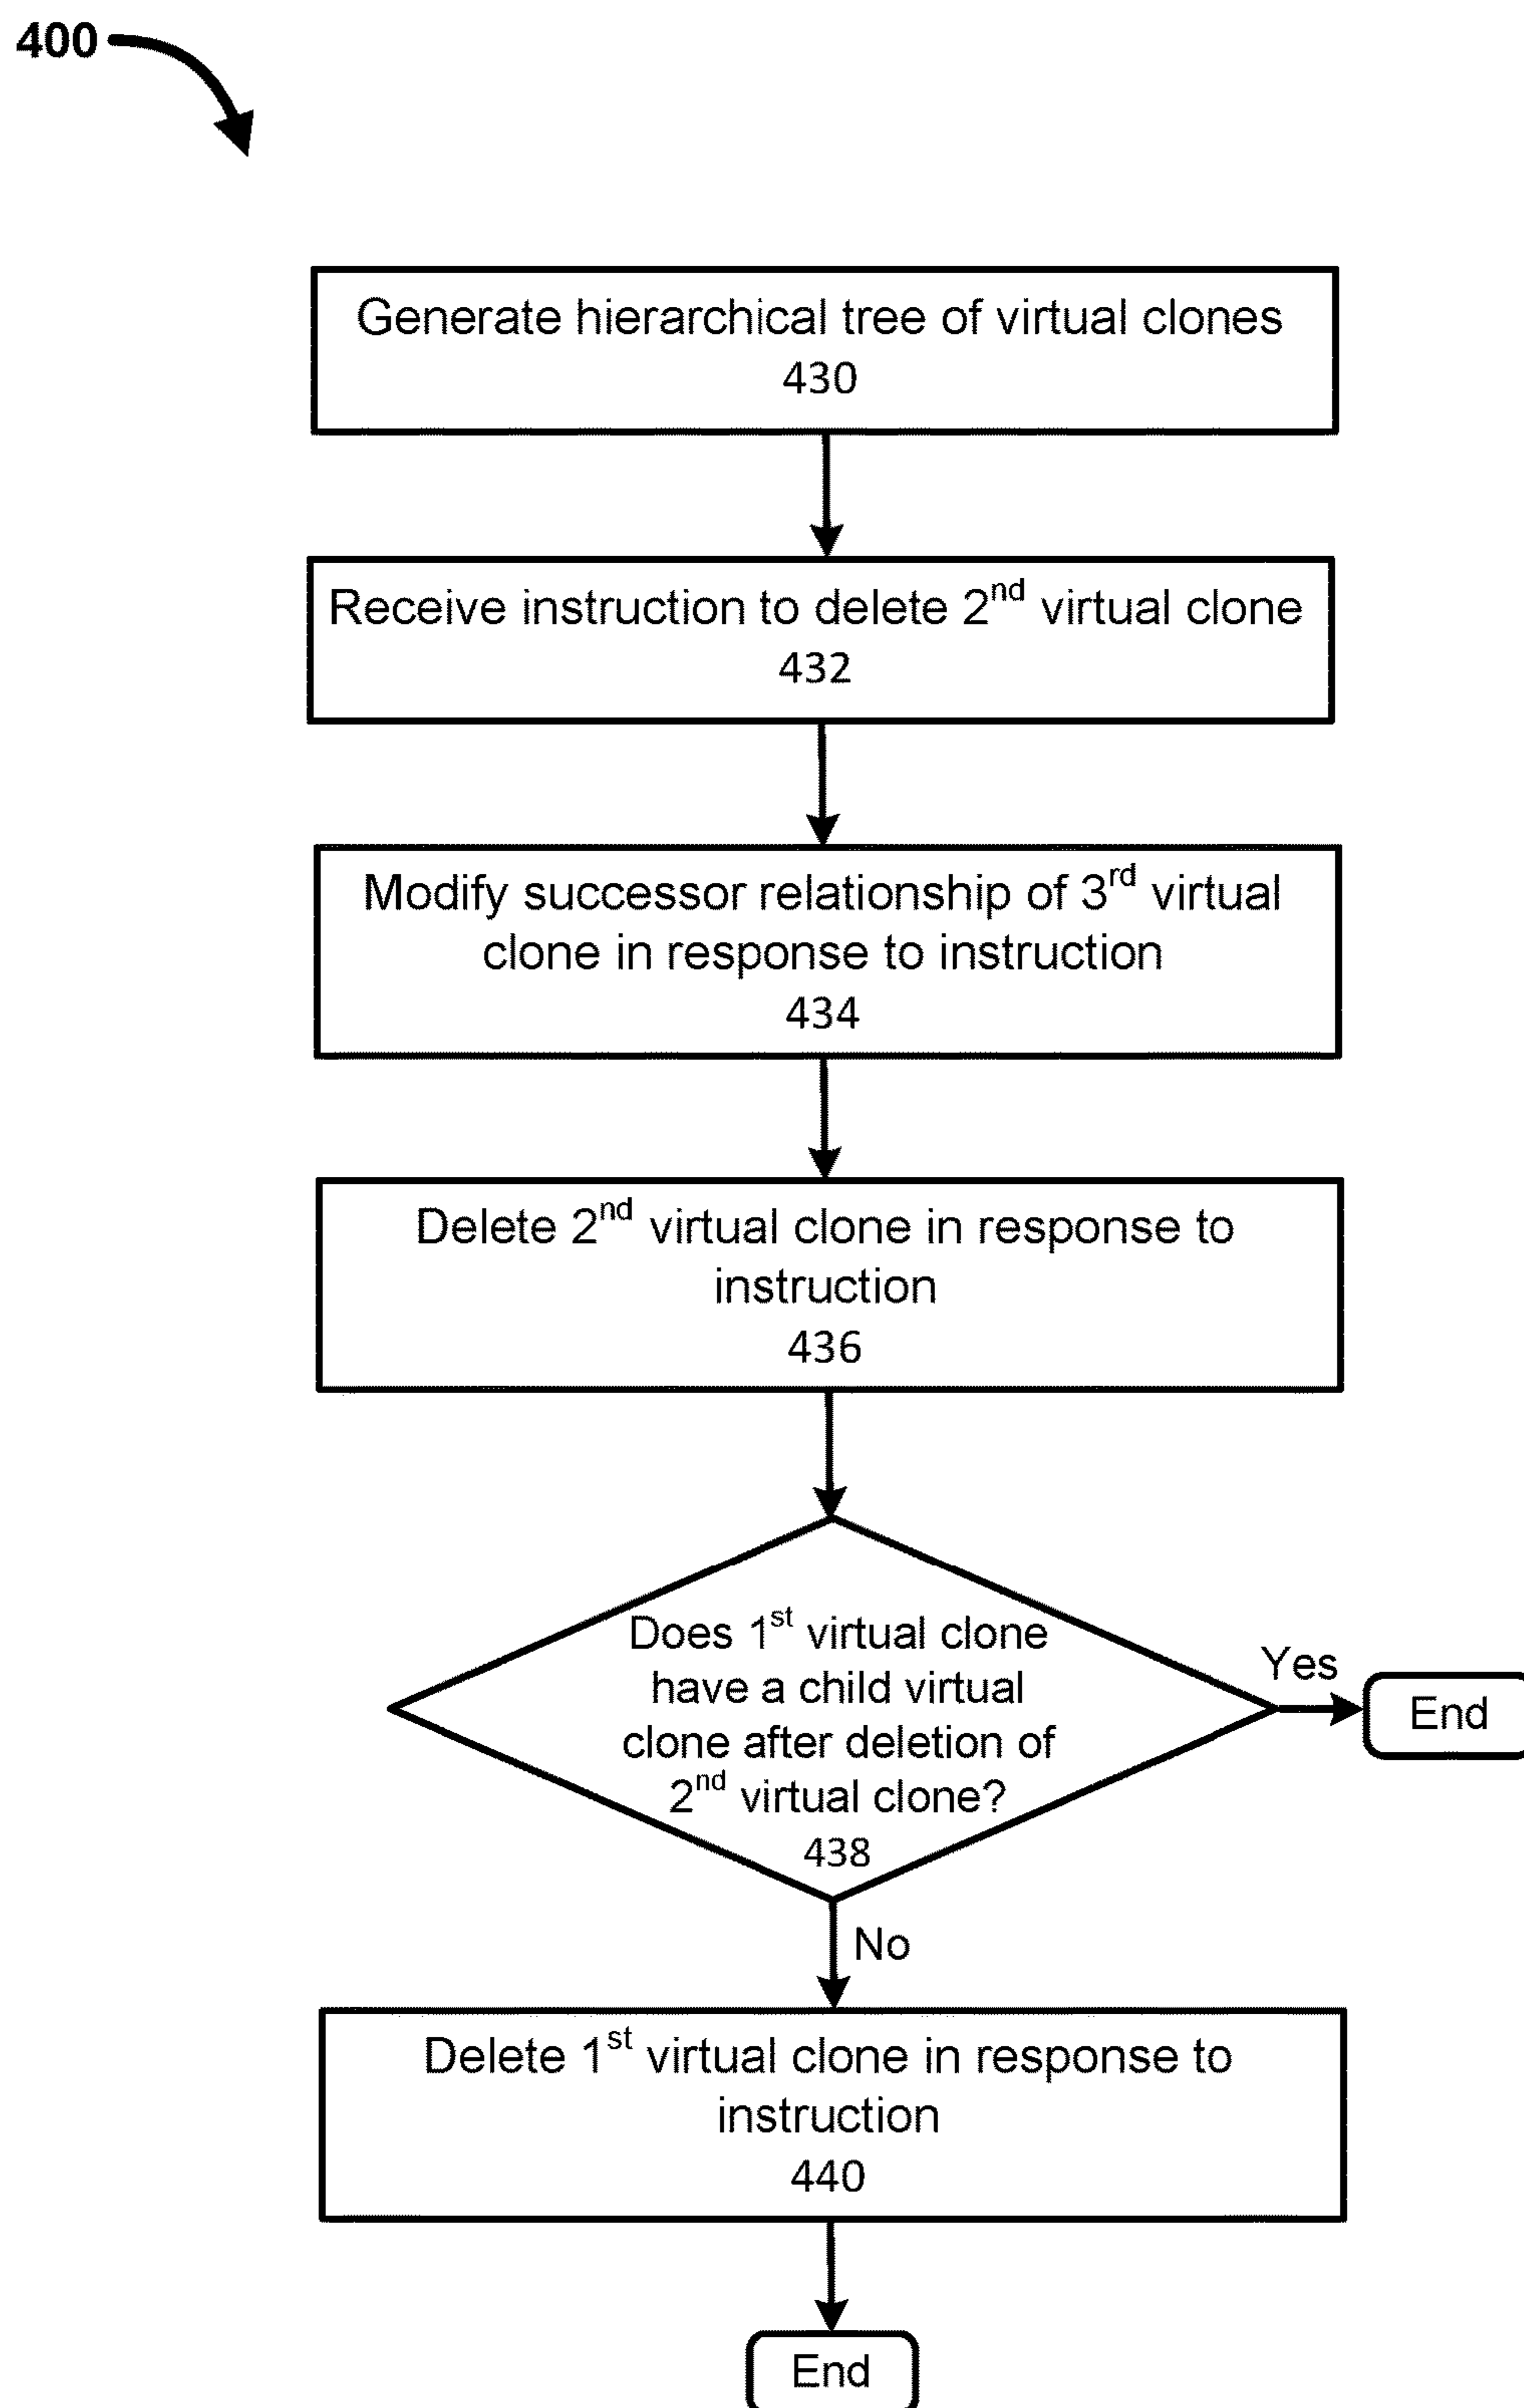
400

Generate hierarchical tree of virtual clones
430

Receive instruction to delete 2$^{nd}$ virtual clone
432

Modify successor relationship of 3$^{rd}$ virtual clone in response to instruction
434

Delete 2$^{nd}$ virtual clone in response to instruction
436

Does 1$^{st}$ virtual clone have a child virtual clone after deletion of 2$^{nd}$ virtual clone?
438

Yes

End

No

Delete 1$^{st}$ virtual clone in response to instruction
440

End